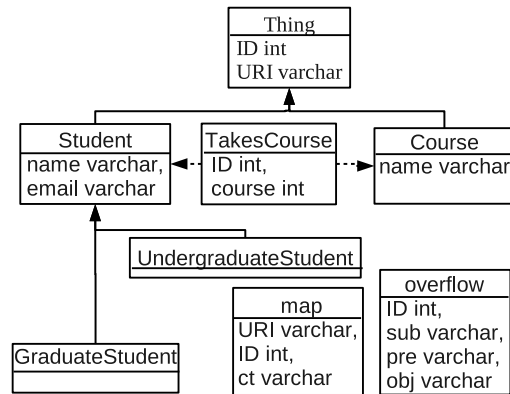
Thing
ID int
URI varchar

Student
name varchar,
email varchar

TakesCourse
ID int,
course int

Course
name varchar

UndergraduateStudent

map
URI varchar,
ID int,
ct varchar

overflow
ID int,
sub varchar,
pre varchar,
obj varchar

GraduateStudent